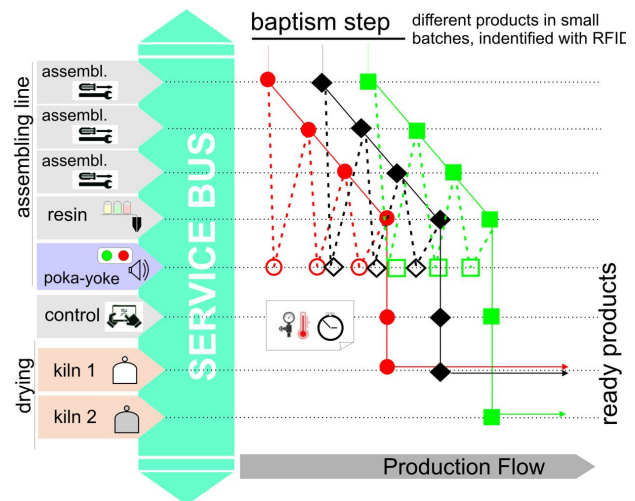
baptism step

different products in small batches, indentified with RFID

assembling line

assembl.

assembl.

assembl.

resin

poka-yoke

control

drying

kiln 1

kiln 2

SERVICE BUS

ready products

Production Flow